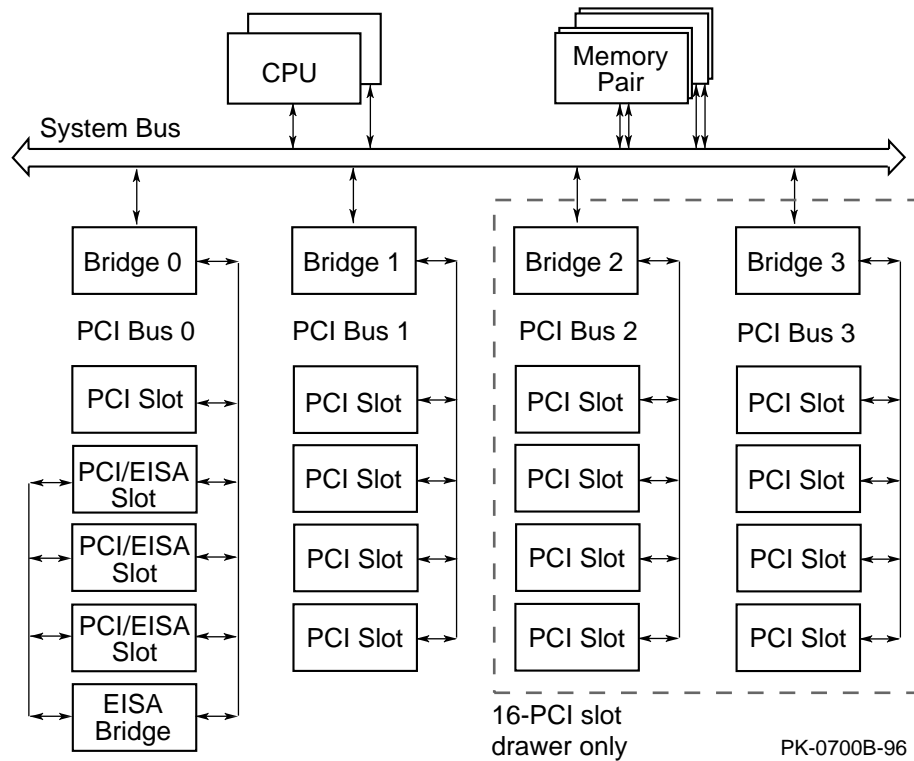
CPU

Memory Pair

System Bus

Bridge 0

PCI Bus 0

PCI Slot

PCI/EISA Slot

PCI/EISA Slot

PCI/EISA Slot

EISA Bridge

Bridge 1

PCI Bus 1

PCI Slot

PCI Slot

PCI Slot

PCI Slot

Bridge 2

PCI Bus 2

PCI Slot

PCI Slot

PCI Slot

PCI Slot

Bridge 3

PCI Bus 3

PCI Slot

PCI Slot

PCI Slot

PCI Slot

16-PCI slot drawer only

PK-0700B-96